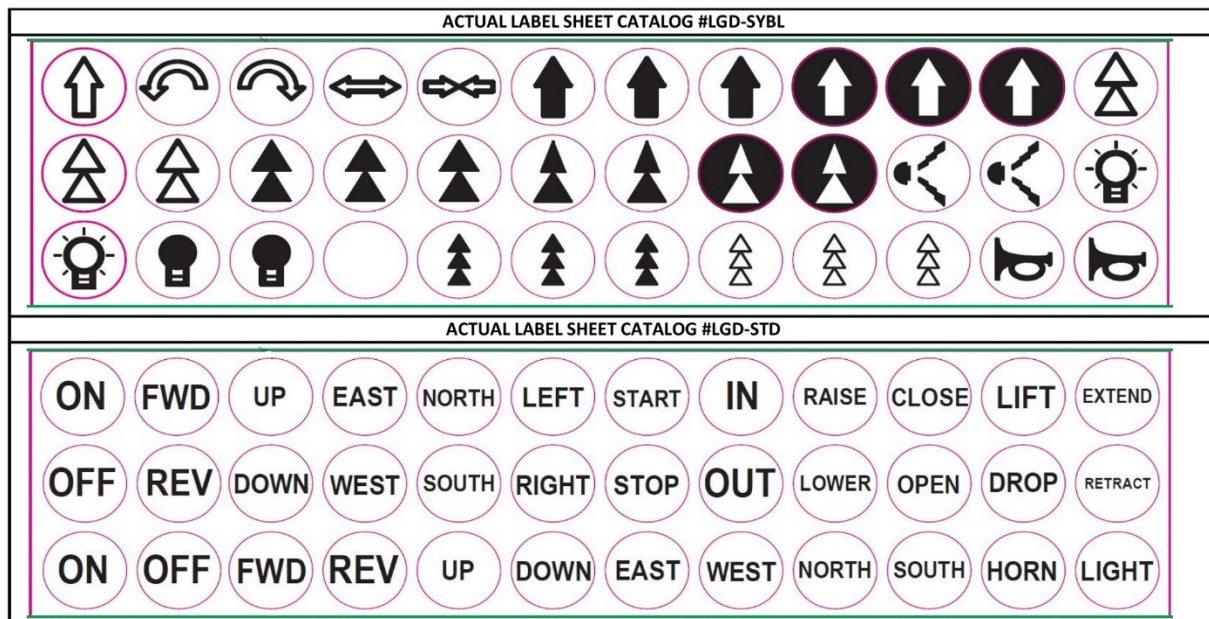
ACTUAL LABEL SHEET CATALOG #LGD-SYBL

ACTUAL LABEL SHEET CATALOG #LGD-STD

| | | | | | | | | | | | |
|---|---|---|---|---|---|---|---|---|---|---|---|
| ON | FWD | UP | EAST | NORTH | LEFT | START | IN | RAISE | CLOSE | LIFT | EXTEND |
| OFF | REV | DOWN | WEST | SOUTH | RIGHT | STOP | OUT | LOWER | OPEN | DROP | RETRACT |
| ON | OFF | FWD | REV | UP | DOWN | EAST | WEST | NORTH | SOUTH | HORN | LIGHT |